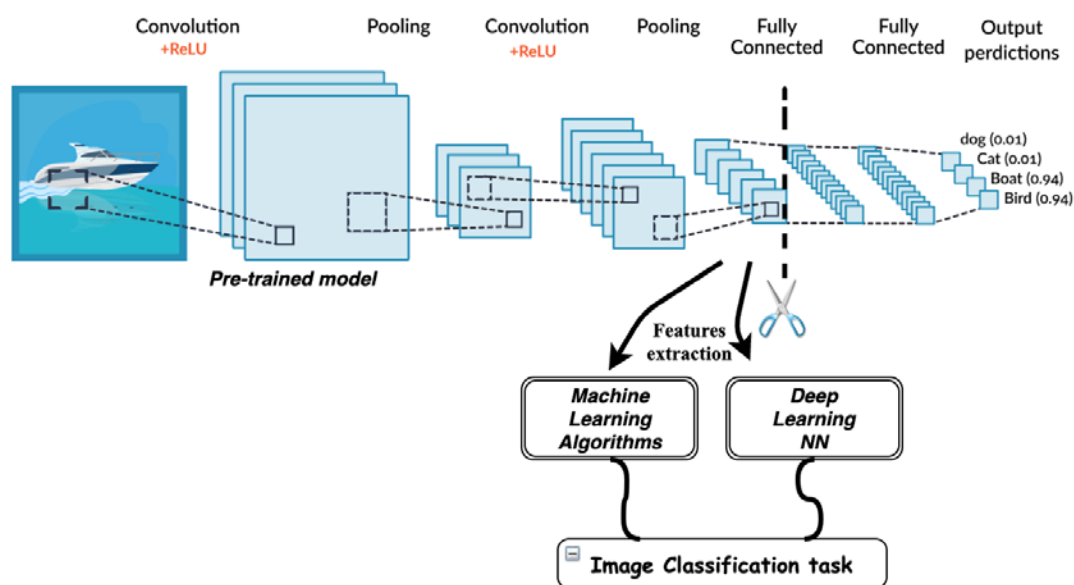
Convolution
+ReLU

Pooling

Convolution
+ReLU

Pooling

Fully Connected

Fully Connected

Output perdictions

dog (0.01)
Cat (0.01)
Boat (0.94)
Bird (0.94)

Pre-trained model

Features extraction

Machine Learning Algorithms

Deep Learning NN

Image Classification task